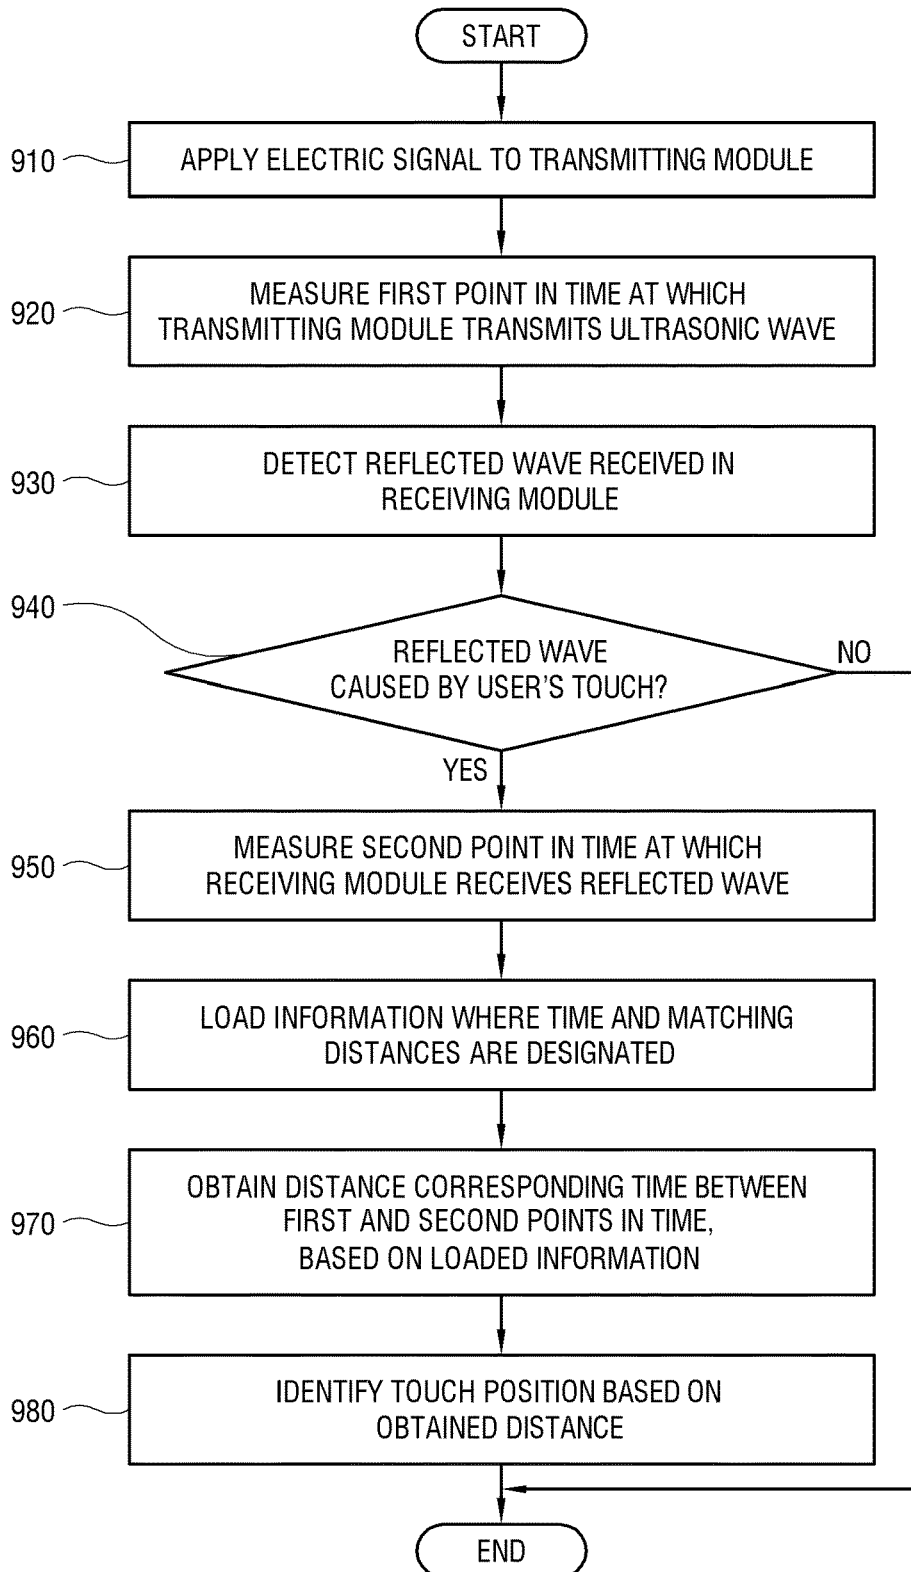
START

910 APPLY ELECTRIC SIGNAL TO TRANSMITTING MODULE

920 MEASURE FIRST POINT IN TIME AT WHICH TRANSMITTING MODULE TRANSMITS ULTRASONIC WAVE

930 DETECT REFLECTED WAVE RECEIVED IN RECEIVING MODULE

940 REFLECTED WAVE CAUSED BY USER'S TOUCH?

NO

YES

950 MEASURE SECOND POINT IN TIME AT WHICH RECEIVING MODULE RECEIVES REFLECTED WAVE

960 LOAD INFORMATION WHERE TIME AND MATCHING DISTANCES ARE DESIGNATED

970 OBTAIN DISTANCE CORRESPONDING TIME BETWEEN FIRST AND SECOND POINTS IN TIME, BASED ON LOADED INFORMATION

980 IDENTIFY TOUCH POSITION BASED ON OBTAINED DISTANCE

END